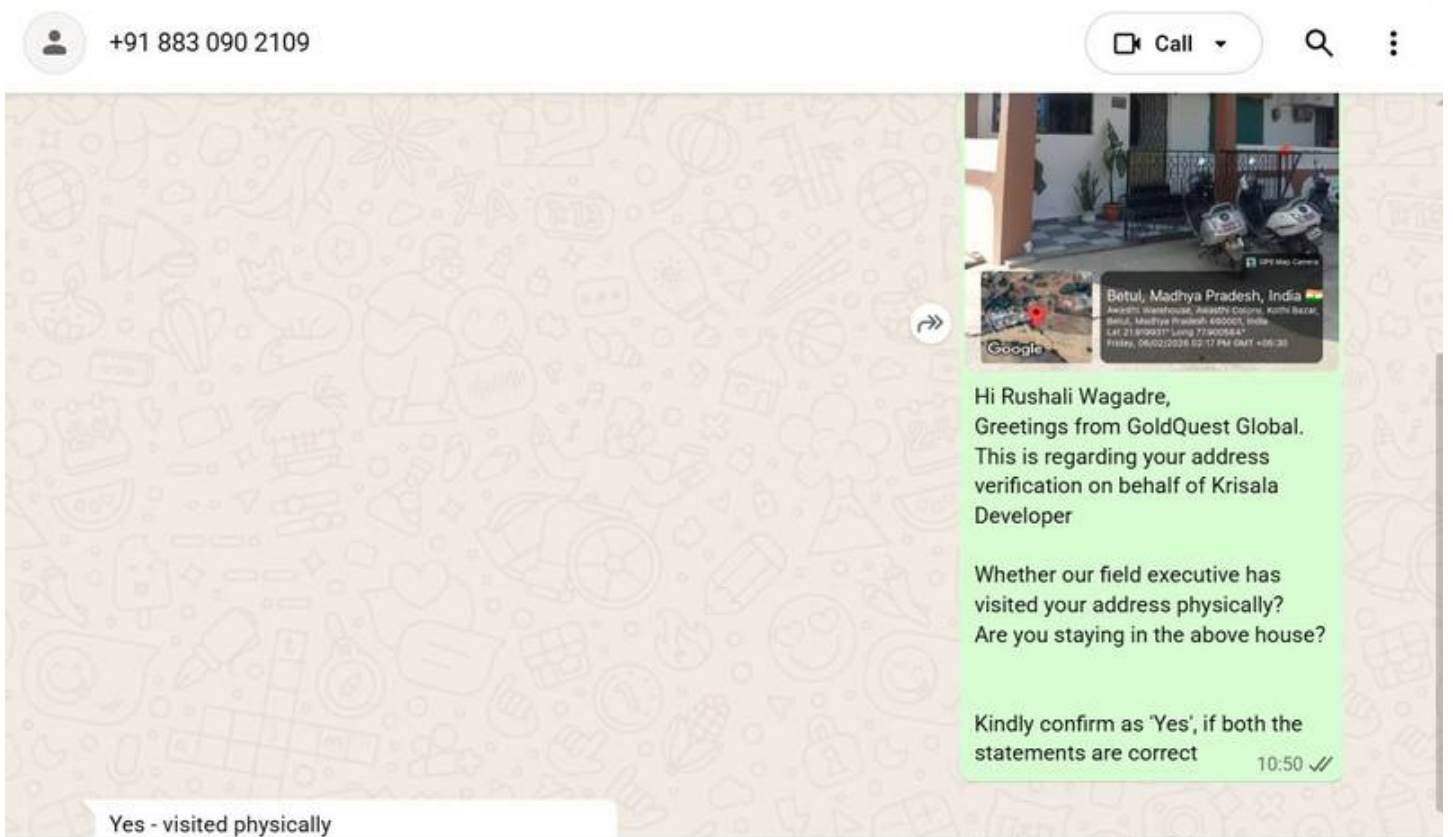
+91 883 090 2109

Call

GPS Map Camera

Betul, Madhya Pradesh, India
Awasthi Warehouse, Awasthi Colony, Kothi Bazar, Betul, Madhya Pradesh 460001, India
Lat 21.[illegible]° Long 77.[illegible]°
Friday, 06/02/2026 02:17 PM GMT +05:30

Google

Hi Rushali Wagadre,
Greetings from GoldQuest Global.
This is regarding your address verification on behalf of Krisala Developer

Whether our field executive has visited your address physically?
Are you staying in the above house?

Kindly confirm as 'Yes', if both the statements are correct

10:50

Yes - visited physically